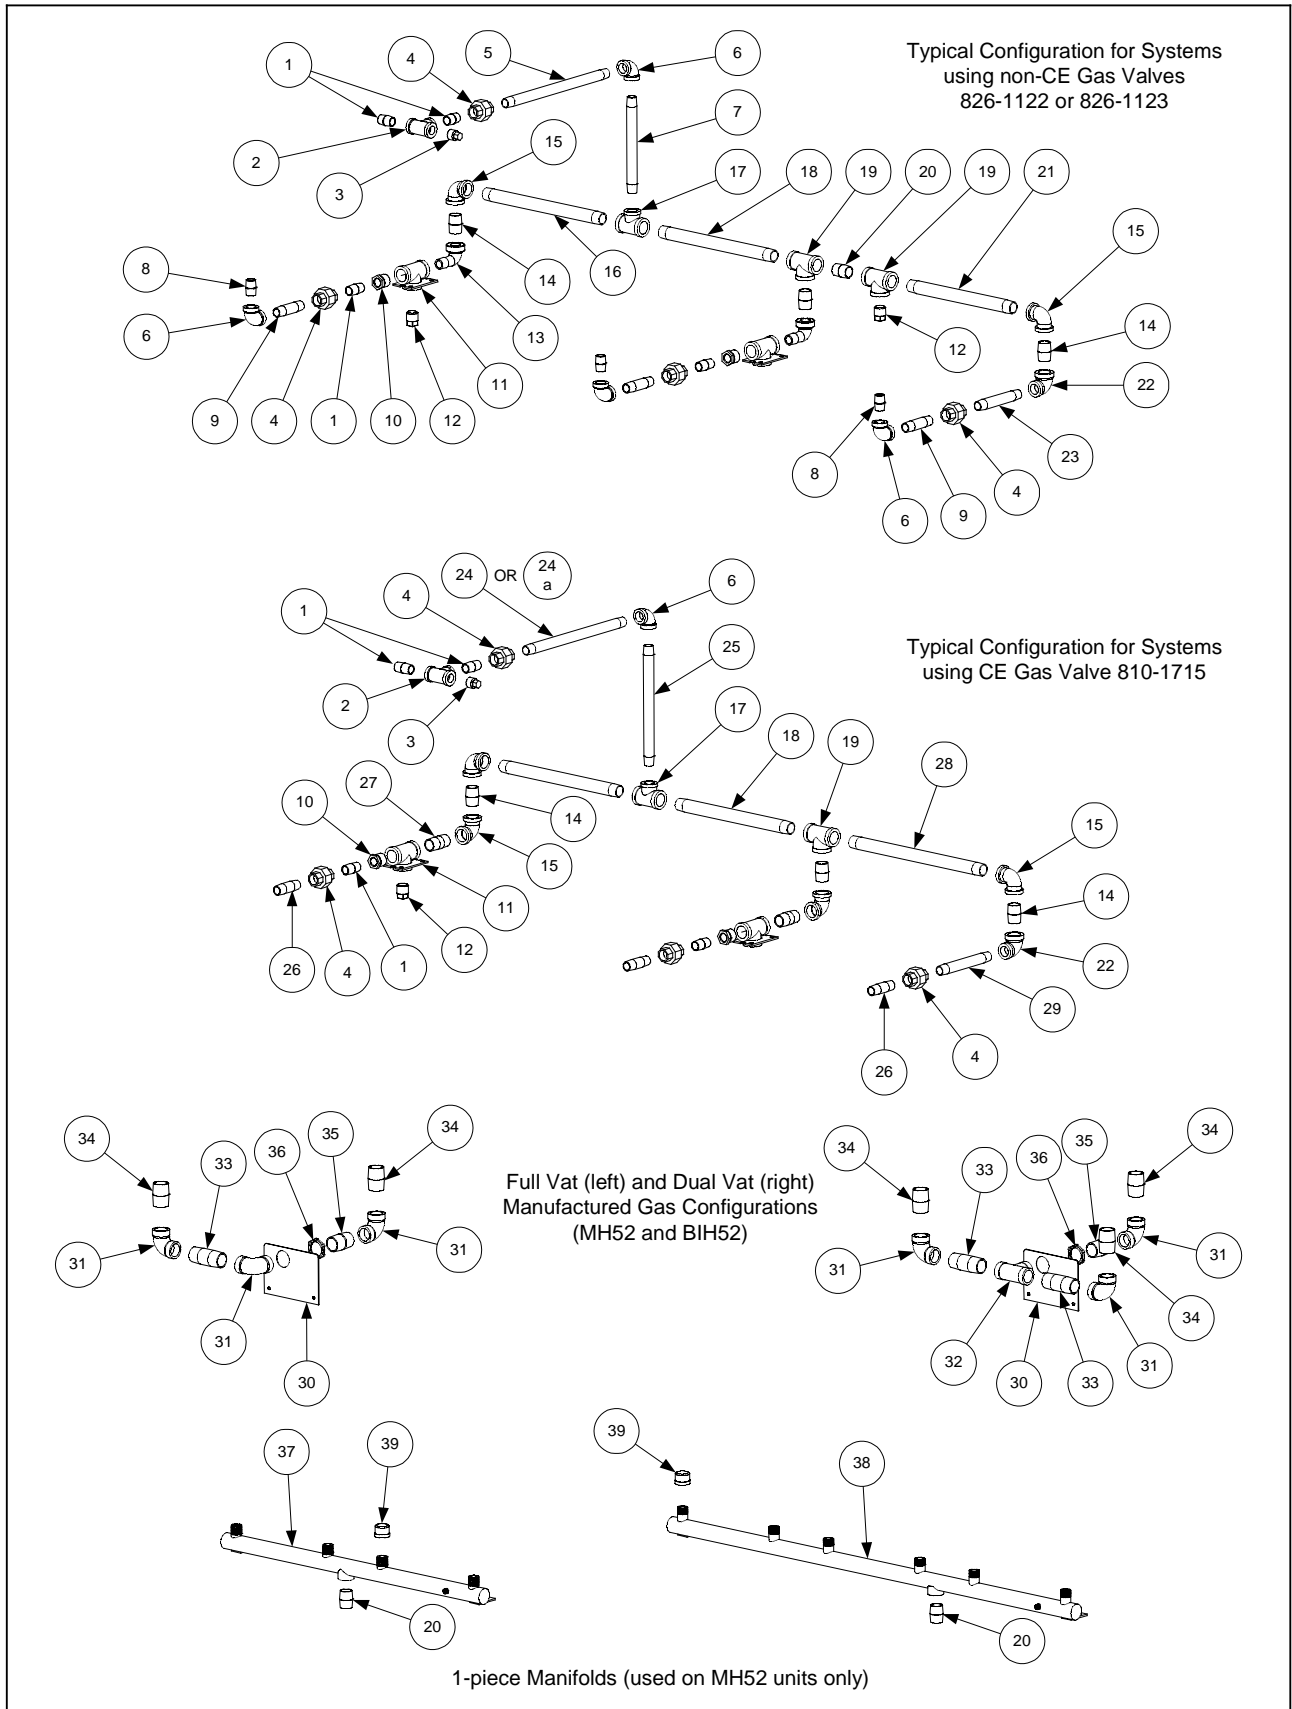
Typical Configuration for Systems using non-CE Gas Valves 826-1122 or 826-1123

1 4 5 6 7 2 3 15 17 18 19 20 19 21 15 8 6 14 16 13 12 14 22 9 4 1 10 12 11 8 23 6 9 4

Typical Configuration for Systems using CE Gas Valve 810-1715

24 OR 24 a 6 1 4 25 2 3 17 18 19 28 10 27 14 15 15 11 14 12 22 26 4 1 29 26 4

Full Vat (left) and Dual Vat (right) Manufactured Gas Configurations (MH52 and BIH52)

34 33 36 35 34 31 31 31 30 34 33 36 35 34 31 31 32 30 33 31 34

37 39 39 38 20 20

1-piece Manifolds (used on MH52 units only)